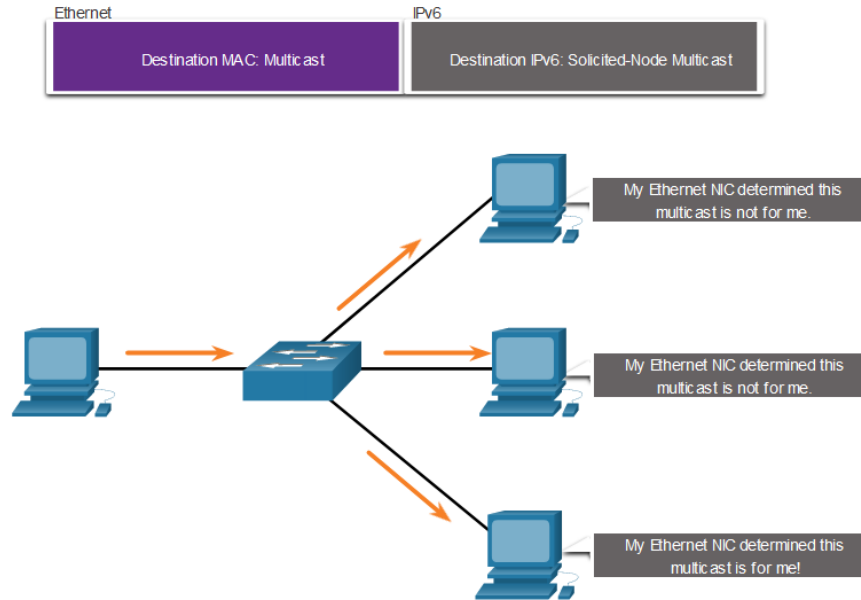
Ethernet

Destination MAC: Multicast

IPv6

Destination IPv6: Solicited-Node Multicast

My Ethernet NIC determined this multicast is not for me.

My Ethernet NIC determined this multicast is not for me.

My Ethernet NIC determined this multicast is for me!